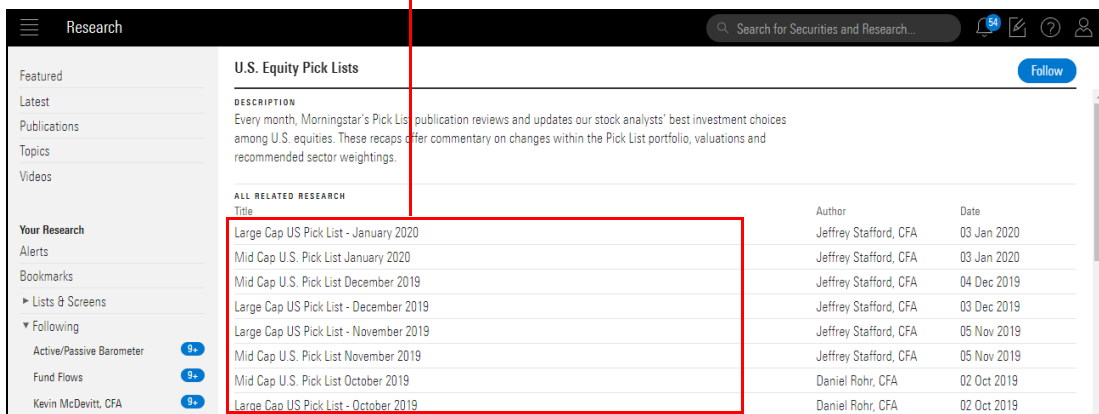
Research

Search for Securities and Research...

54

Featured
Latest
Publications
Topics
Videos

Your Research
Alerts
Bookmarks
► Lists & Screens
▼ Following
Active/Passive Barometer 9+
Fund Flows 9+
Kevin McDevitt, CFA 9+

U.S. Equity Pick Lists

Follow

DESCRIPTION
Every month, Morningstar's Pick List publication reviews and updates our stock analysts' best investment choices among U.S. equities. These recaps offer commentary on changes within the Pick List portfolio, valuations and recommended sector weightings.

ALL RELATED RESEARCH

| Title | Author | Date |
|---|---|---|
| Large Cap US Pick List - January 2020 | Jeffrey Stafford, CFA | 03 Jan 2020 |
| Mid Cap U.S. Pick List January 2020 | Jeffrey Stafford, CFA | 03 Jan 2020 |
| Mid Cap U.S. Pick List December 2019 | Jeffrey Stafford, CFA | 04 Dec 2019 |
| Large Cap US Pick List - December 2019 | Jeffrey Stafford, CFA | 03 Dec 2019 |
| Large Cap US Pick List - November 2019 | Jeffrey Stafford, CFA | 05 Nov 2019 |
| Mid Cap U.S. Pick List November 2019 | Jeffrey Stafford, CFA | 05 Nov 2019 |
| Mid Cap U.S. Pick List October 2019 | Daniel Rohr, CFA | 02 Oct 2019 |
| Large Cap US Pick List - October 2019 | Daniel Rohr, CFA | 02 Oct 2019 |